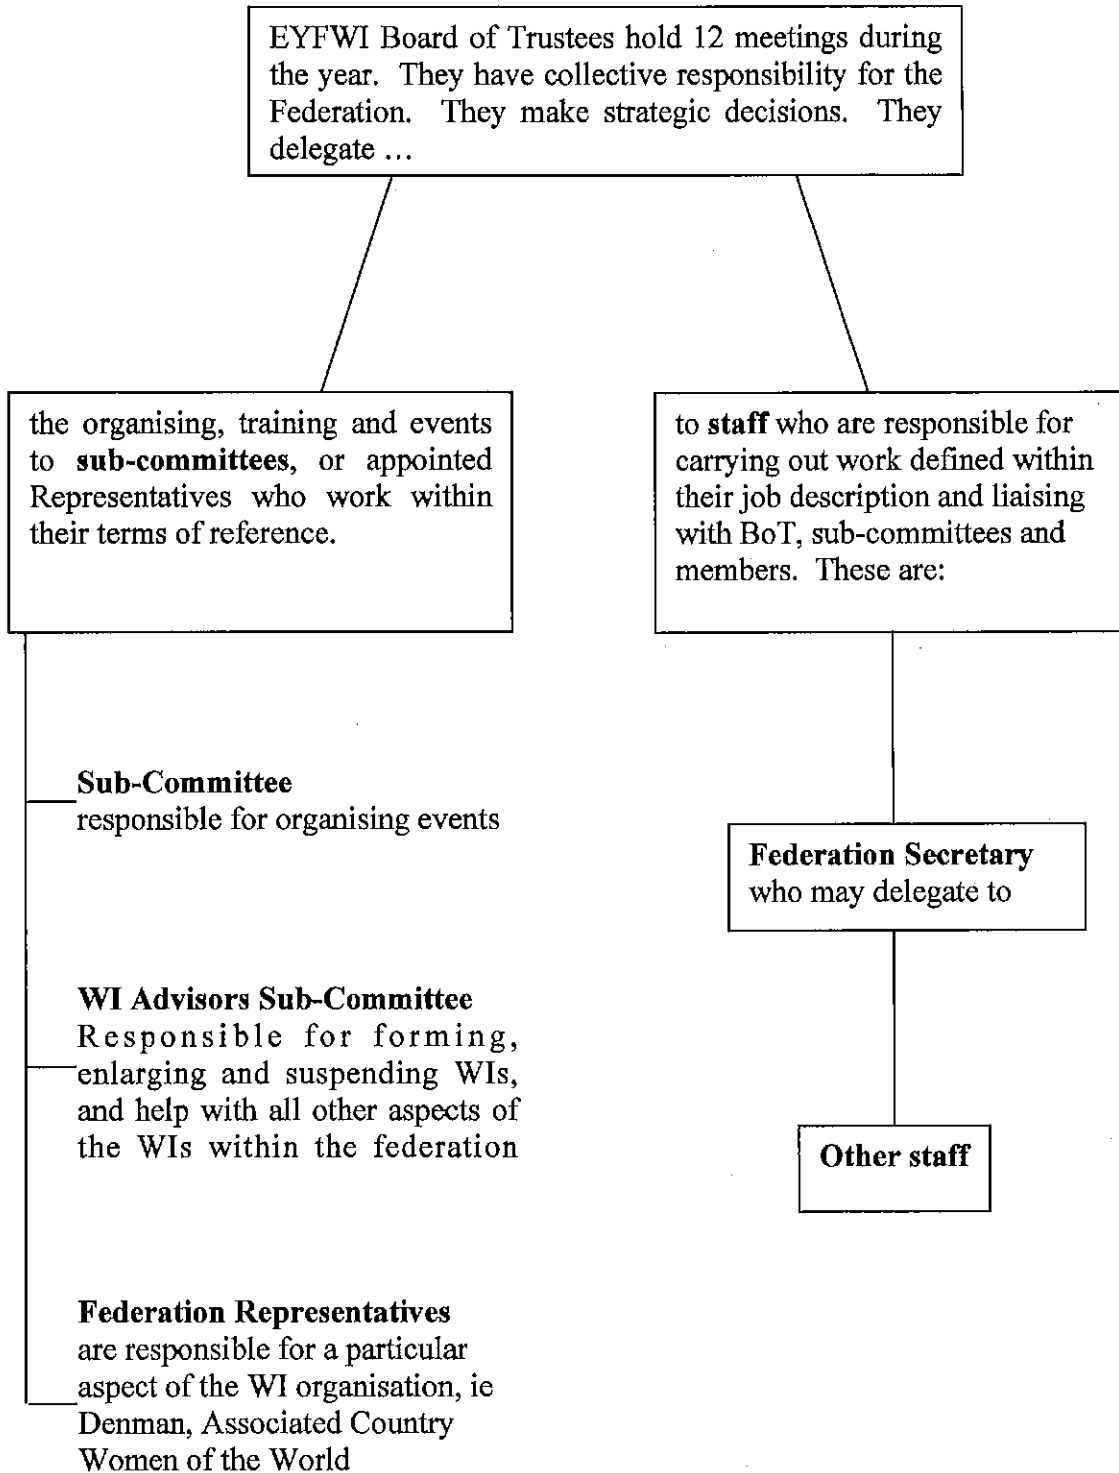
EYFWI Board of Trustees hold 12 meetings during the year. They have collective responsibility for the Federation. They make strategic decisions. They delegate …

the organising, training and events to **sub-committees**, or appointed Representatives who work within their terms of reference.

to **staff** who are responsible for carrying out work defined within their job description and liaising with BoT, sub-committees and members. These are:

**Sub-Committee**
responsible for organising events

**WI Advisors Sub-Committee**
Responsible for forming, enlarging and suspending WIs, and help with all other aspects of the WIs within the federation

**Federation Representatives**
are responsible for a particular aspect of the WI organisation, ie Denman, Associated Country Women of the World

**Federation Secretary**
who may delegate to

**Other staff**